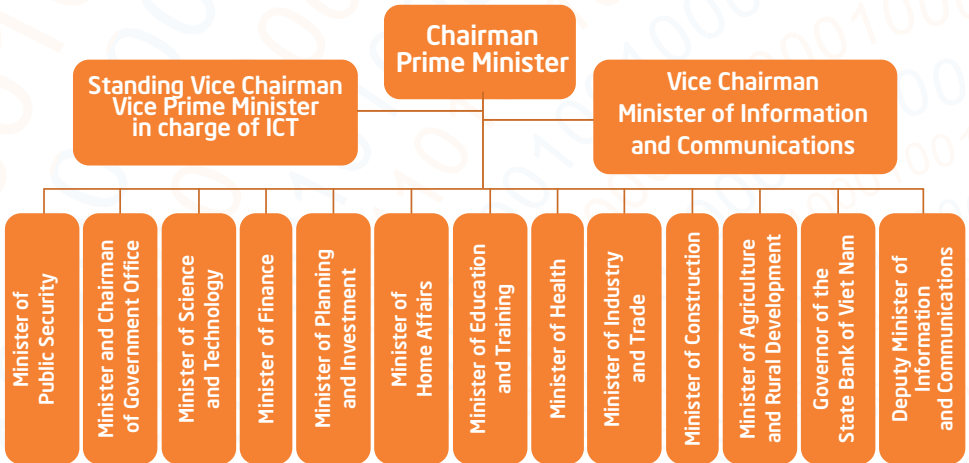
Chairman
Prime Minister

Standing Vice Chairman
Vice Prime Minister
in charge of ICT

Vice Chairman
Minister of Information
and Communications

Minister of Public Security

Minister and Chairman of Government Office

Minister of Science and Technology

Minister of Finance

Minister of Planning and Investment

Minister of Home Affairs

Minister of Education and Training

Minister of Health

Minister of Industry and Trade

Minister of Construction

Minister of Agriculture and Rural Development

Governor of the State Bank of Viet Nam

Deputy Minister of Information and Communications